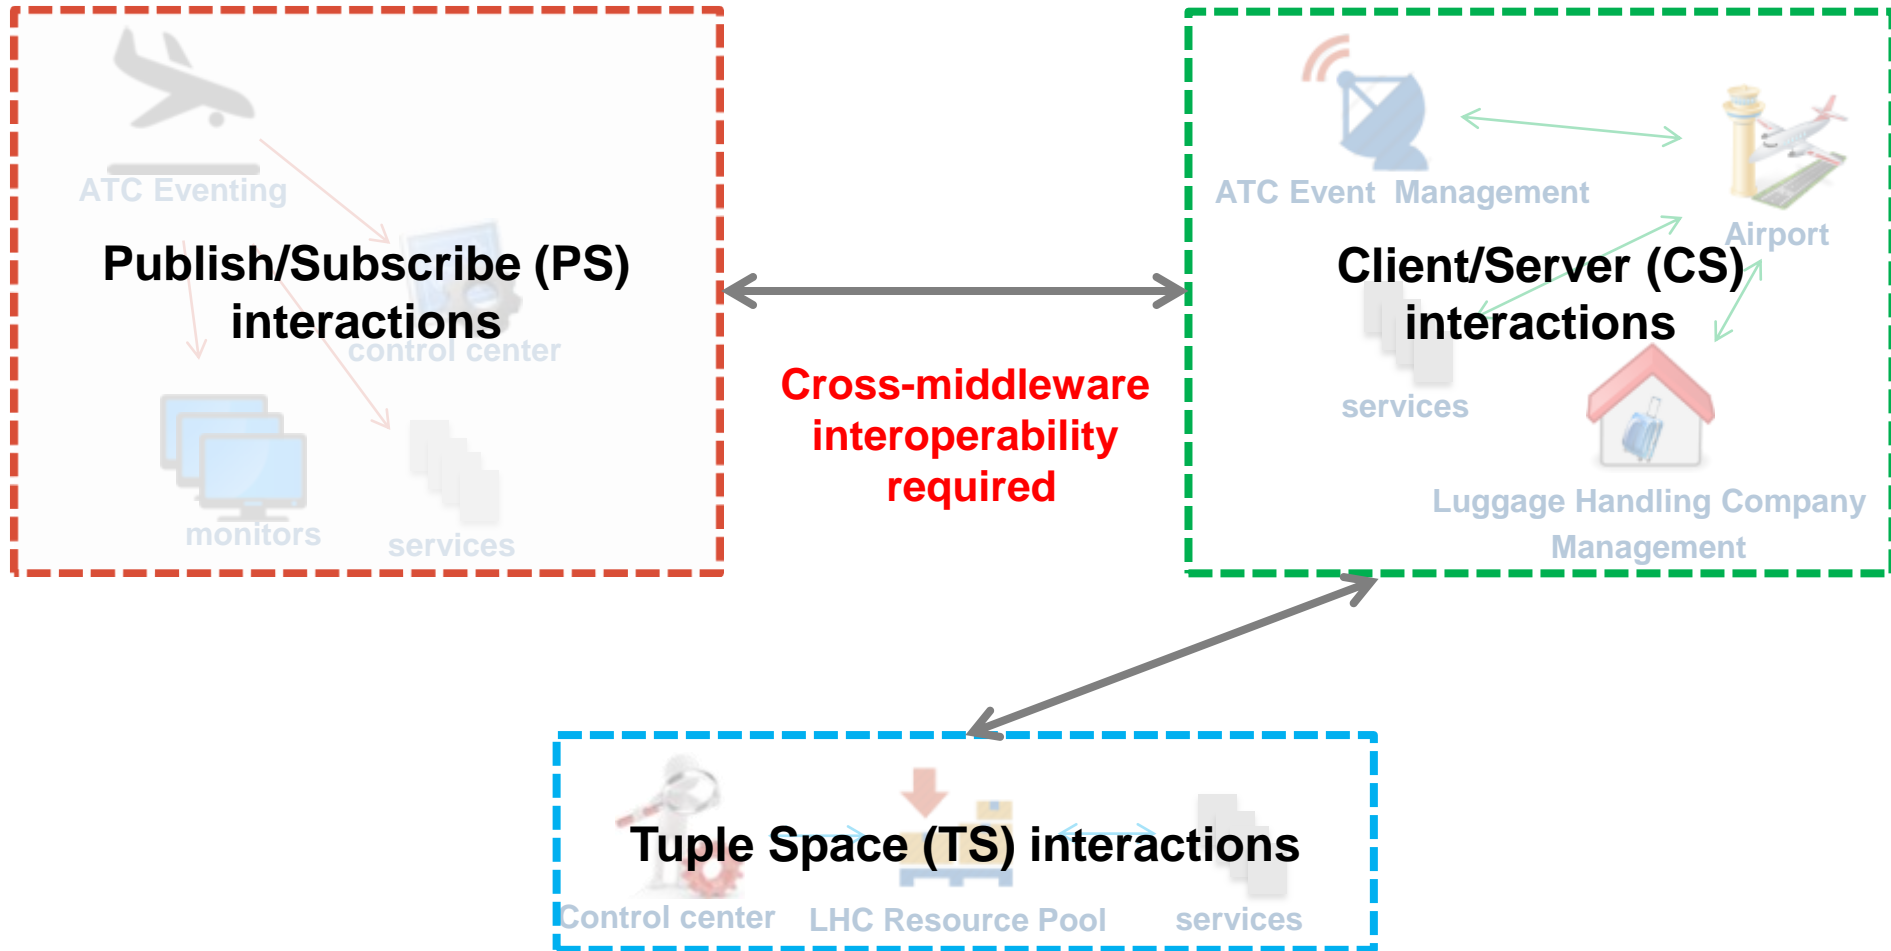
ATC Eventing

Publish/Subscribe (PS) interactions

control center

monitors

services

Cross-middleware interoperability required

ATC Event Management

Airport

Client/Server (CS) interactions

services

Luggage Handling Company Management

Tuple Space (TS) interactions

Control center

LHC Resource Pool

services